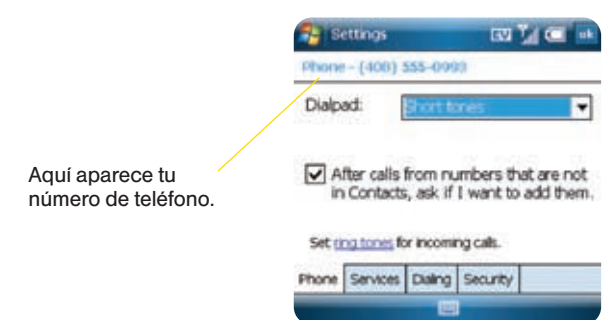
Settings

ok

Phone - (408) 555-0993

Dialpad: Short tones

After calls from numbers that are not in Contacts, ask if I want to add them.

Set ring tones for incoming calls.

Phone | Services | Dialing | Security

Aquí aparece tu número de teléfono.